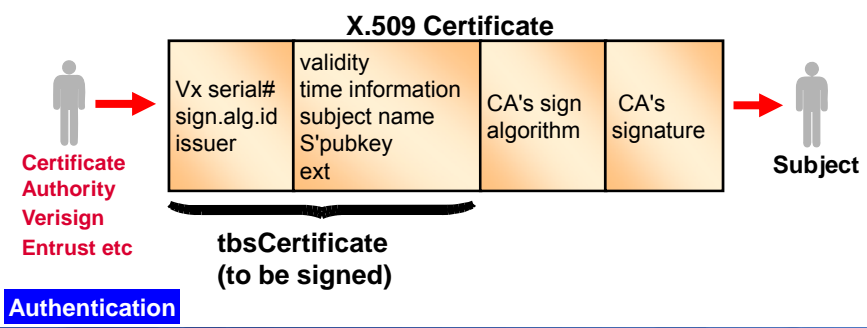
X.509 Certificate

Certificate Authority Verisign Entrust etc

| Vx serial# sign.alg.id issuer | validity time information subject name S'pubkey ext | CA's sign algorithm | CA's signature |
|---|---|---|---|

Subject

tbsCertificate (to be signed)

Authentication